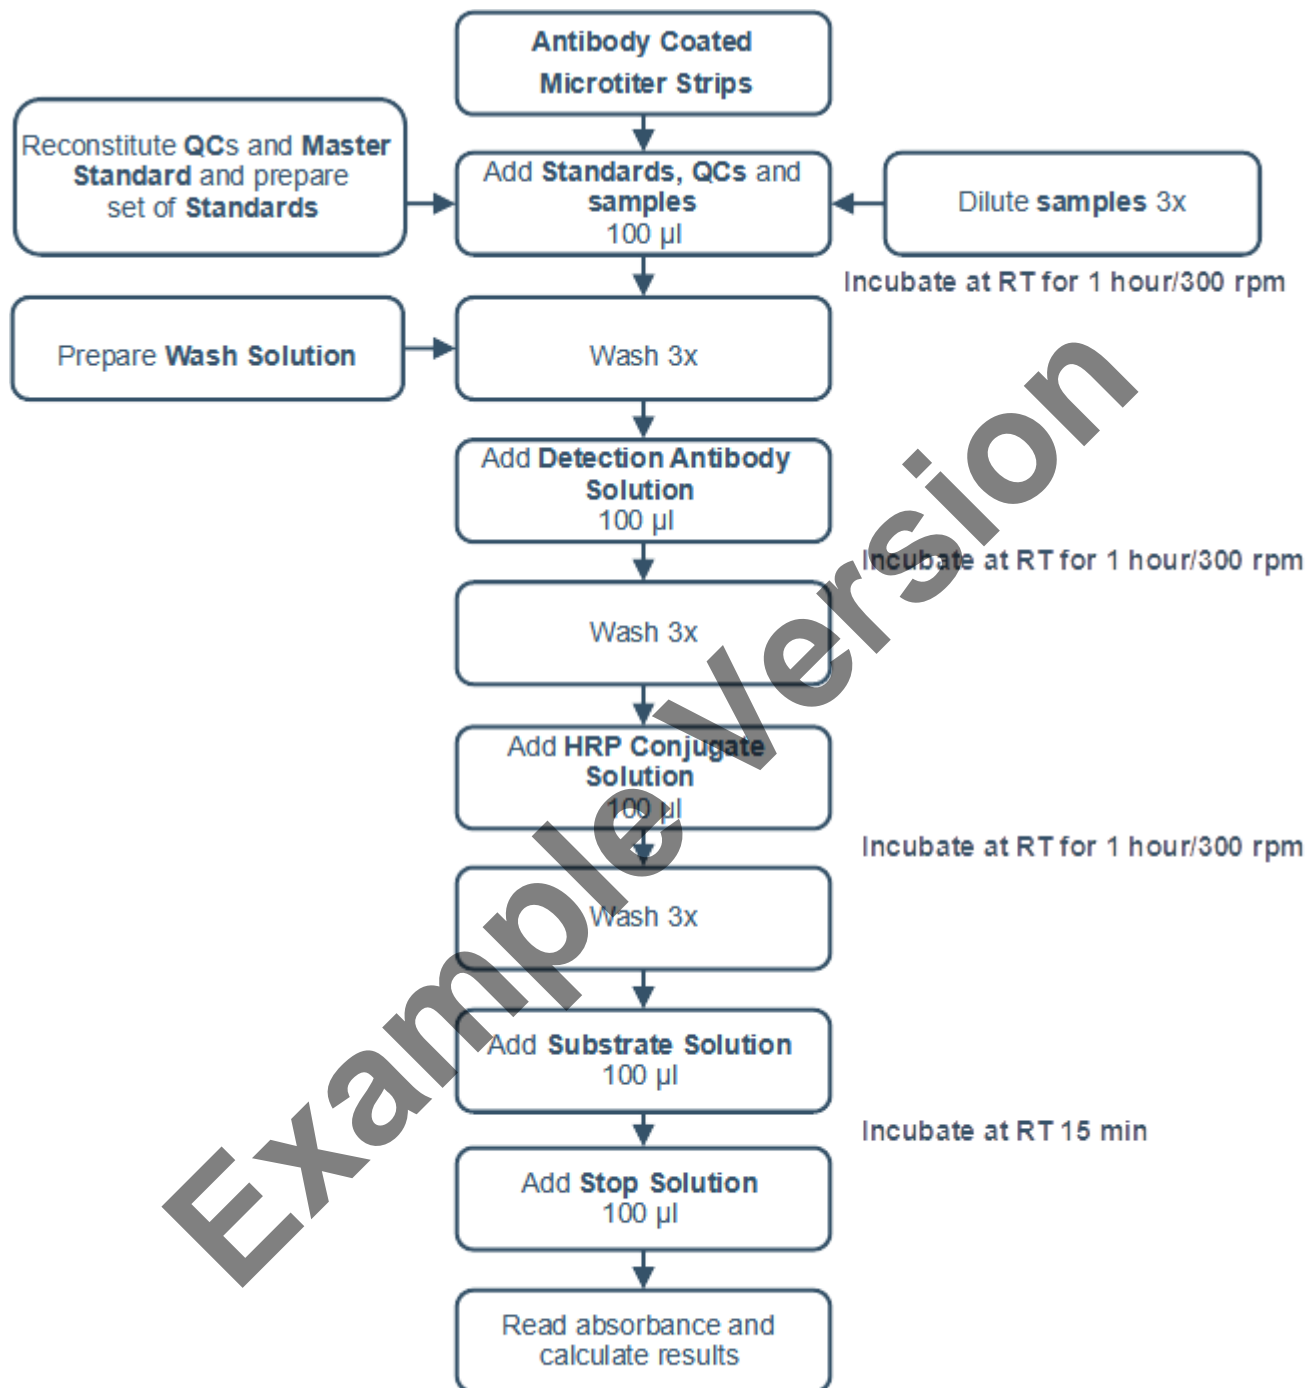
Antibody Coated Microtiter Strips

Reconstitute QCs and Master Standard and prepare set of Standards

Add Standards, QCs and samples
100 µl

Dilute samples 3x

Incubate at RT for 1 hour/300 rpm

Prepare Wash Solution

Wash 3x

Add Detection Antibody Solution
100 µl

Incubate at RT for 1 hour/300 rpm

Wash 3x

Add HRP Conjugate Solution
100 µl

Incubate at RT for 1 hour/300 rpm

Wash 3x

Add Substrate Solution
100 µl

Incubate at RT 15 min

Add Stop Solution
100 µl

Read absorbance and calculate results

Example Version